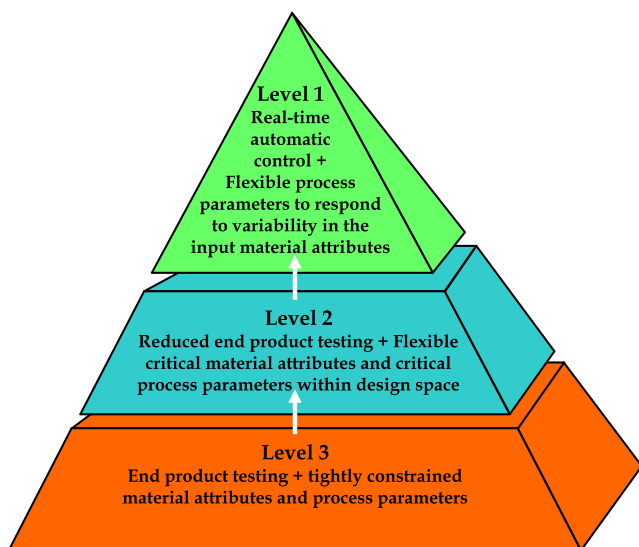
Level 1
Real-time automatic control + Flexible process parameters to respond to variability in the input material attributes

Level 2
Reduced end product testing + Flexible critical material attributes and critical process parameters within design space

Level 3
End product testing + tightly constrained material attributes and process parameters